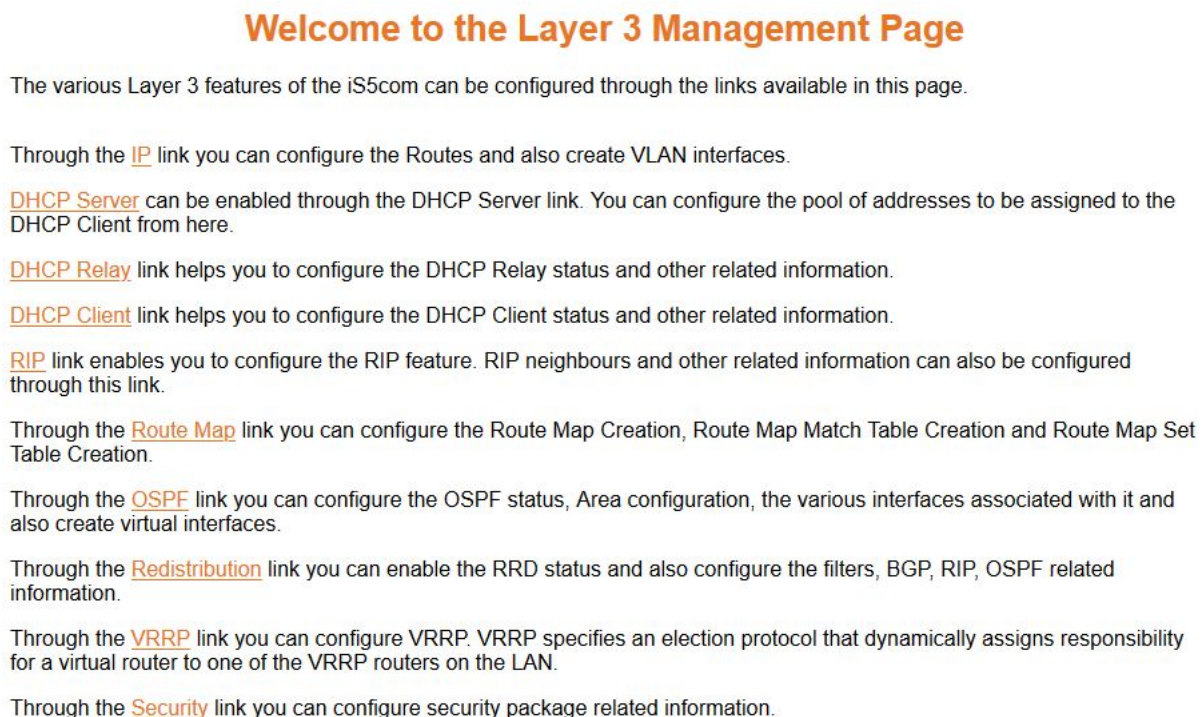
Welcome to the Layer 3 Management Page

The various Layer 3 features of the iS5com can be configured through the links available in this page.

Through the IP link you can configure the Routes and also create VLAN interfaces.

DHCP Server can be enabled through the DHCP Server link. You can configure the pool of addresses to be assigned to the DHCP Client from here.

DHCP Relay link helps you to configure the DHCP Relay status and other related information.

DHCP Client link helps you to configure the DHCP Client status and other related information.

RIP link enables you to configure the RIP feature. RIP neighbours and other related information can also be configured through this link.

Through the Route Map link you can configure the Route Map Creation, Route Map Match Table Creation and Route Map Set Table Creation.

Through the OSPF link you can configure the OSPF status, Area configuration, the various interfaces associated with it and also create virtual interfaces.

Through the Redistribution link you can enable the RRD status and also configure the filters, BGP, RIP, OSPF related information.

Through the VRRP link you can configure VRRP. VRRP specifies an election protocol that dynamically assigns responsibility for a virtual router to one of the VRRP routers on the LAN.

Through the Security link you can configure security package related information.